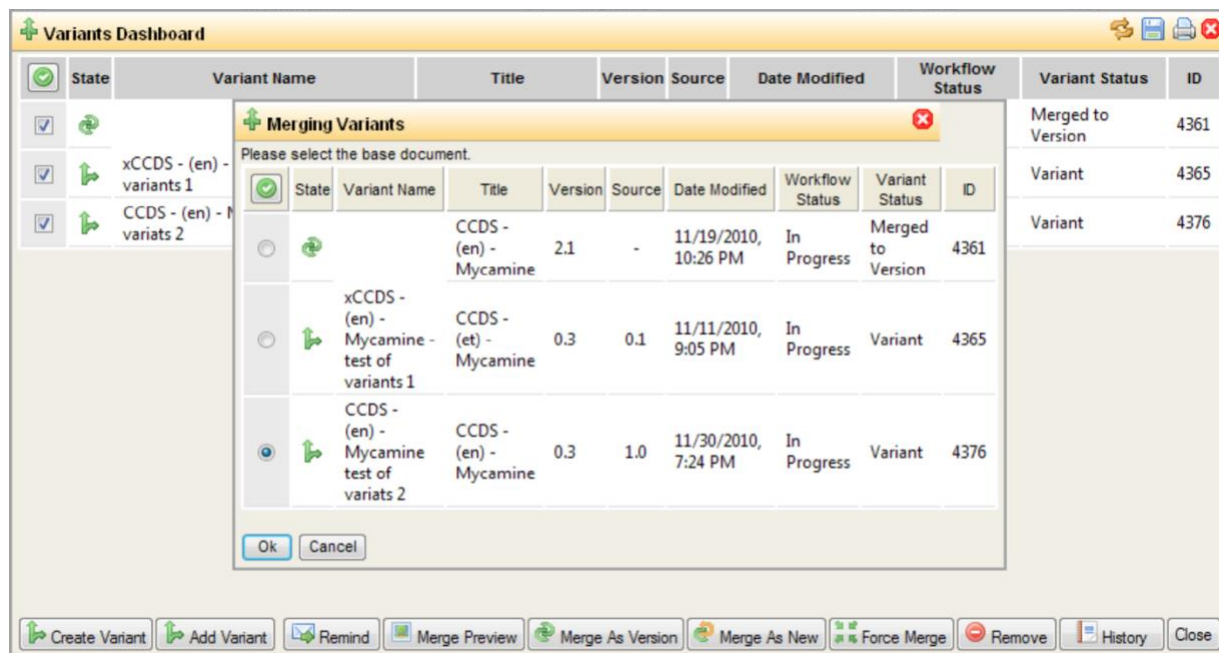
Variants Dashboard

| | State | Variant Name | Title | Version | Source | Date Modified | Workflow Status | Variant Status | ID |
|---|---|---|---|---|---|---|---|---|---|
| | | | | | | | | Merged to Version | 4361 |
| | | xCCDS - (en) - variants 1 | | | | | | Variant | 4365 |
| | | CCDS - (en) - N variats 2 | | | | | | Variant | 4376 |

Merging Variants

Please select the base document.

| | State | Variant Name | Title | Version | Source | Date Modified | Workflow Status | Variant Status | ID |
|---|---|---|---|---|---|---|---|---|---|
| | | | CCDS - (en) - Mycamine | 2.1 | - | 11/19/2010, 10:26 PM | In Progress | Merged to Version | 4361 |
| | | xCCDS - (en) - Mycamine - test of variants 1 | CCDS - (et) - Mycamine | 0.3 | 0.1 | 11/11/2010, 9:05 PM | In Progress | Variant | 4365 |
| | | CCDS - (en) - Mycamine test of variats 2 | CCDS - (en) - Mycamine | 0.3 | 1.0 | 11/30/2010, 7:24 PM | In Progress | Variant | 4376 |

Ok Cancel

Create Variant Add Variant Remind Merge Preview Merge As Version Merge As New Force Merge Remove History Close